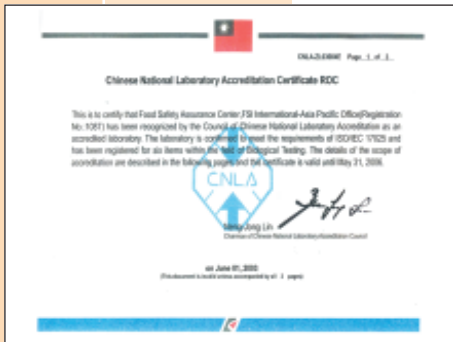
CNLA-Z-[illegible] Page 1 of 3

Chinese National Laboratory Accreditation Certificate ROC

This is to certify that Food Safety Assurance Center, FSI International-Asia Pacific Office(Registration No. 1051) has been recognized by the Council of Chinese National Laboratory Accreditation as an accredited laboratory. The laboratory is confirmed to meet the requirements of ISO/IEC 17025 and has been registered for six items within the field of Biological Testing. The details of the scope of accreditation are described in the following pages and the certificate is valid until May 31, 2006.

CNLA

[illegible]-Jong Lin
Chairman of Chinese National Laboratory Accreditation Council

on June 01, 2003
(This document is invalid unless accompanied by all 3 pages)